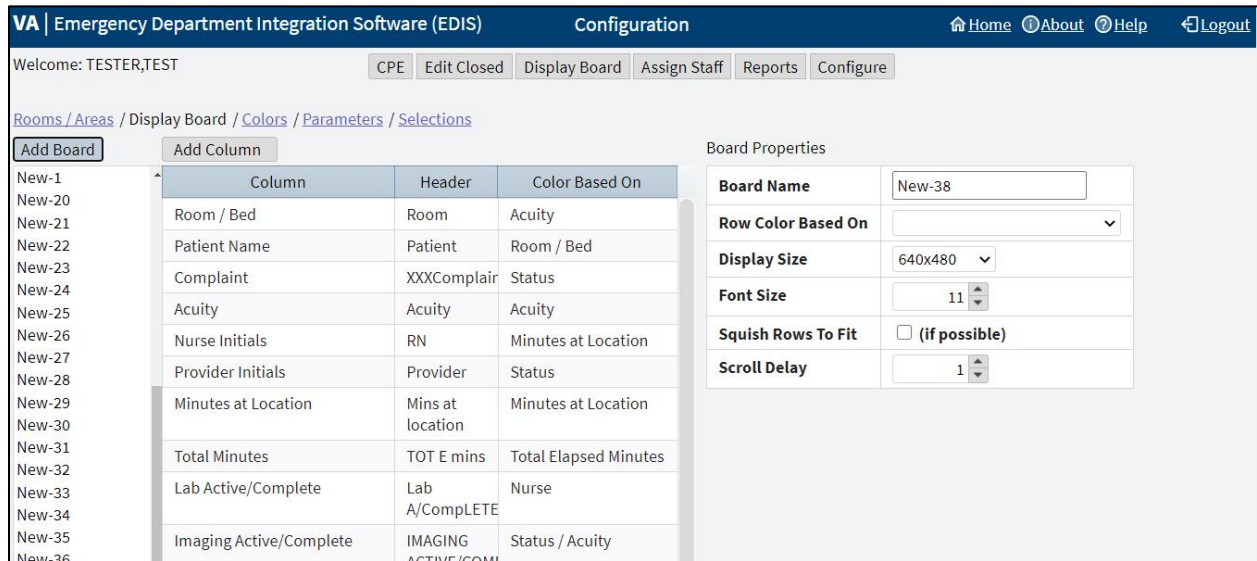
VA | Emergency Department Integration Software (EDIS)

Configuration

Home About Help Logout

Welcome: TESTER,TEST

CPE Edit Closed Display Board Assign Staff Reports Configure

Rooms / Areas / Display Board / Colors / Parameters / Selections

Add Board

Add Column

New-1
New-20
New-21
New-22
New-23
New-24
New-25
New-26
New-27
New-28
New-29
New-30
New-31
New-32
New-33
New-34
New-35
New-36

| Column | Header | Color Based On |
|---|---|---|
| Room / Bed | Room | Acuity |
| Patient Name | Patient | Room / Bed |
| Complaint | XXXComplair | Status |
| Acuity | Acuity | Acuity |
| Nurse Initials | RN | Minutes at Location |
| Provider Initials | Provider | Status |
| Minutes at Location | Mins at location | Minutes at Location |
| Total Minutes | TOT E mins | Total Elapsed Minutes |
| Lab Active/Complete | Lab A/CompLETE | Nurse |
| Imaging Active/Complete | IMAGING ACTIVE/COM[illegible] | Status / Acuity |

Board Properties

| | |
|---|---|
| Board Name | New-38 |
| Row Color Based On | |
| Display Size | 640x480 |
| Font Size | 11 |
| Squish Rows To Fit | (if possible) |
| Scroll Delay | 1 |